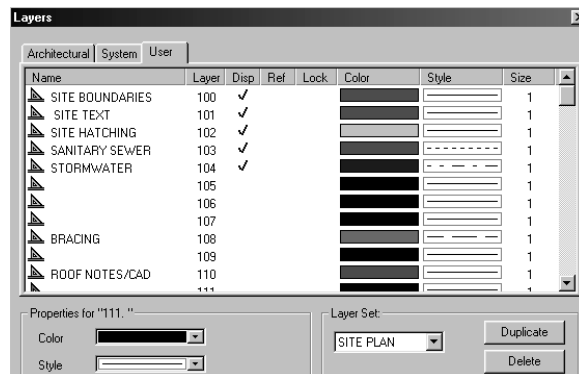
Layers

Architectural | System | User

| Name | Layer | Disp | Ref | Lock | Color | Style | Size |
|---|---|---|---|---|---|---|---|
| SITE BOUNDARIES | 100 | ✓ | | | | | 1 |
| SITE TEXT | 101 | ✓ | | | | | 1 |
| SITE HATCHING | 102 | ✓ | | | | | 1 |
| SANITARY SEWER | 103 | ✓ | | | | | 1 |
| STORMWATER | 104 | ✓ | | | | | 1 |
| | 105 | | | | | | 1 |
| | 106 | | | | | | 1 |
| | 107 | | | | | | 1 |
| BRACING | 108 | | | | | | 1 |
| | 109 | | | | | | 1 |
| ROOF NOTES/CAD | 110 | | | | | | 1 |
| | 111 | | | | | | 1 |

Properties for "111. "

Color

Style

Layer Set:

SITE PLAN

Duplicate

Delete